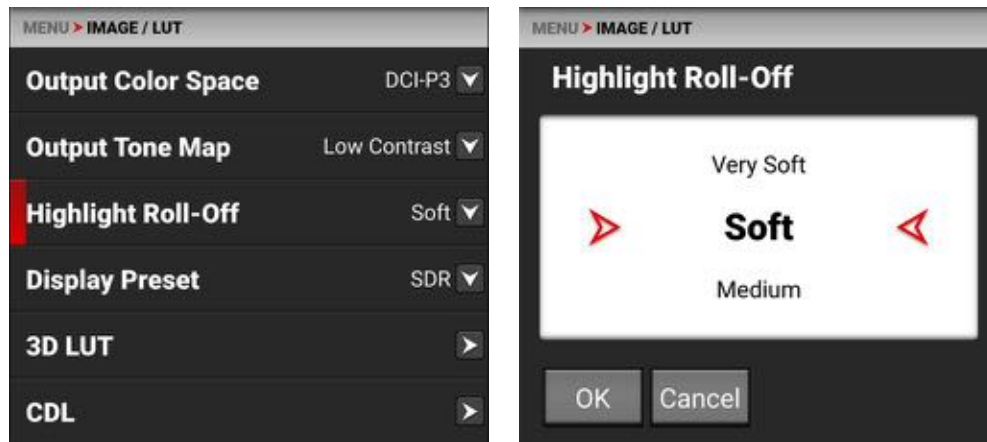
MENU > IMAGE / LUT

Output Color Space DCI-P3

Output Tone Map Low Contrast

Highlight Roll-Off Soft

Display Preset SDR

3D LUT

CDL

MENU > IMAGE / LUT

Highlight Roll-Off

Very Soft

Soft

Medium

OK

Cancel